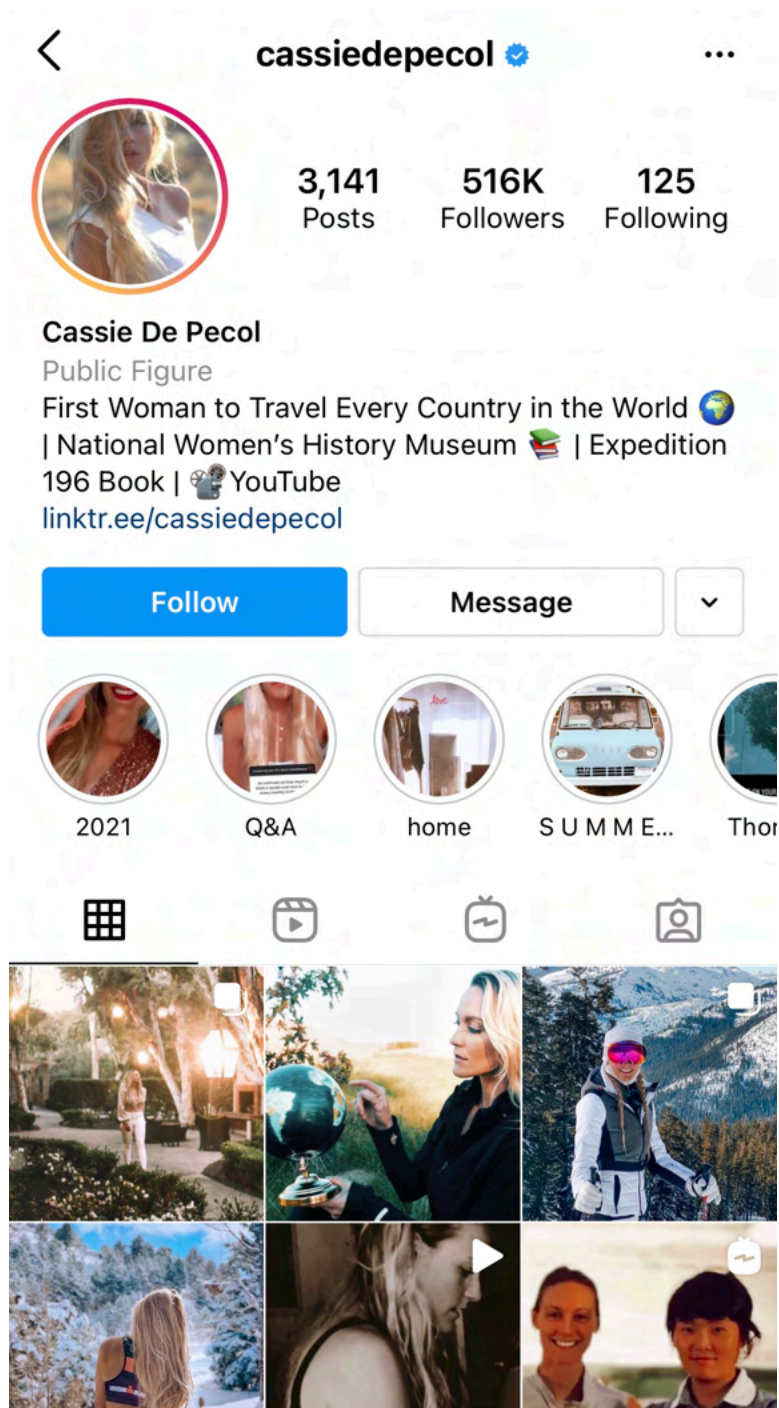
cassiedepecol

3,141
Posts

516K
Followers

125
Following

Cassie De Pecol
Public Figure
First Woman to Travel Every Country in the World 🌍 | National Women's History Museum 📚 | Expedition 196 Book | 📽 YouTube
linktr.ee/cassiedepecol

Follow

Message

2021

Q&A

home

S U M M E...

Thor